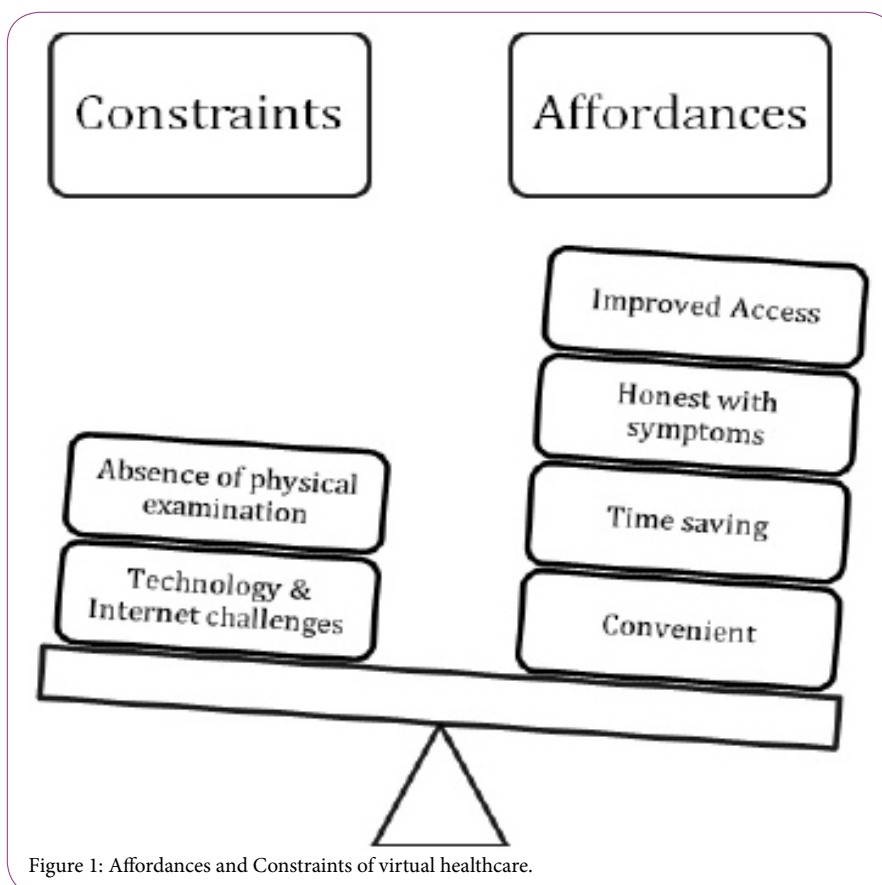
Constraints

Affordances

Improved Access

Honest with symptoms

Absence of physical examination

Time saving

Technology & Internet challenges

Convenient

Figure 1: Affordances and Constraints of virtual healthcare.